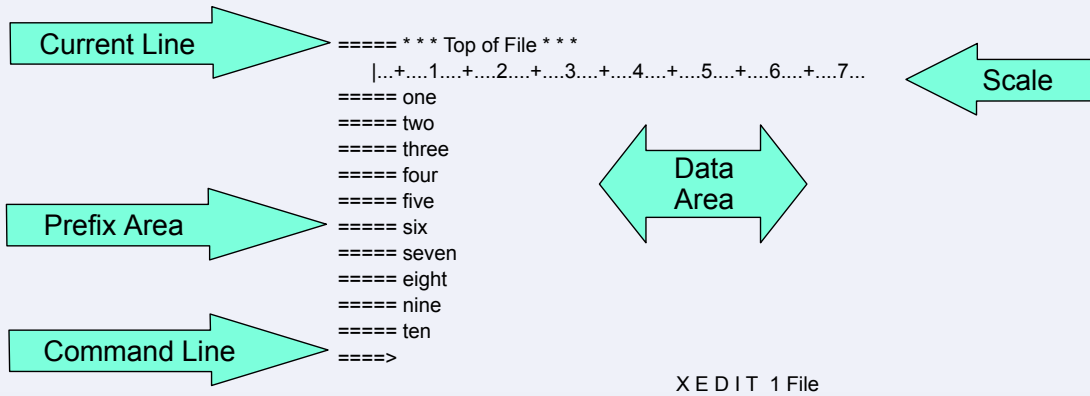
Current Line

===== * * * Top of File * * *
|...+....1....+....2....+....3....+....4....+....5....+....6....+....7...

Scale

===== one
===== two
===== three
===== four
===== five
===== six
===== seven
===== eight
===== nine
===== ten
====>

Data Area

Prefix Area

Command Line

X E D I T 1 File